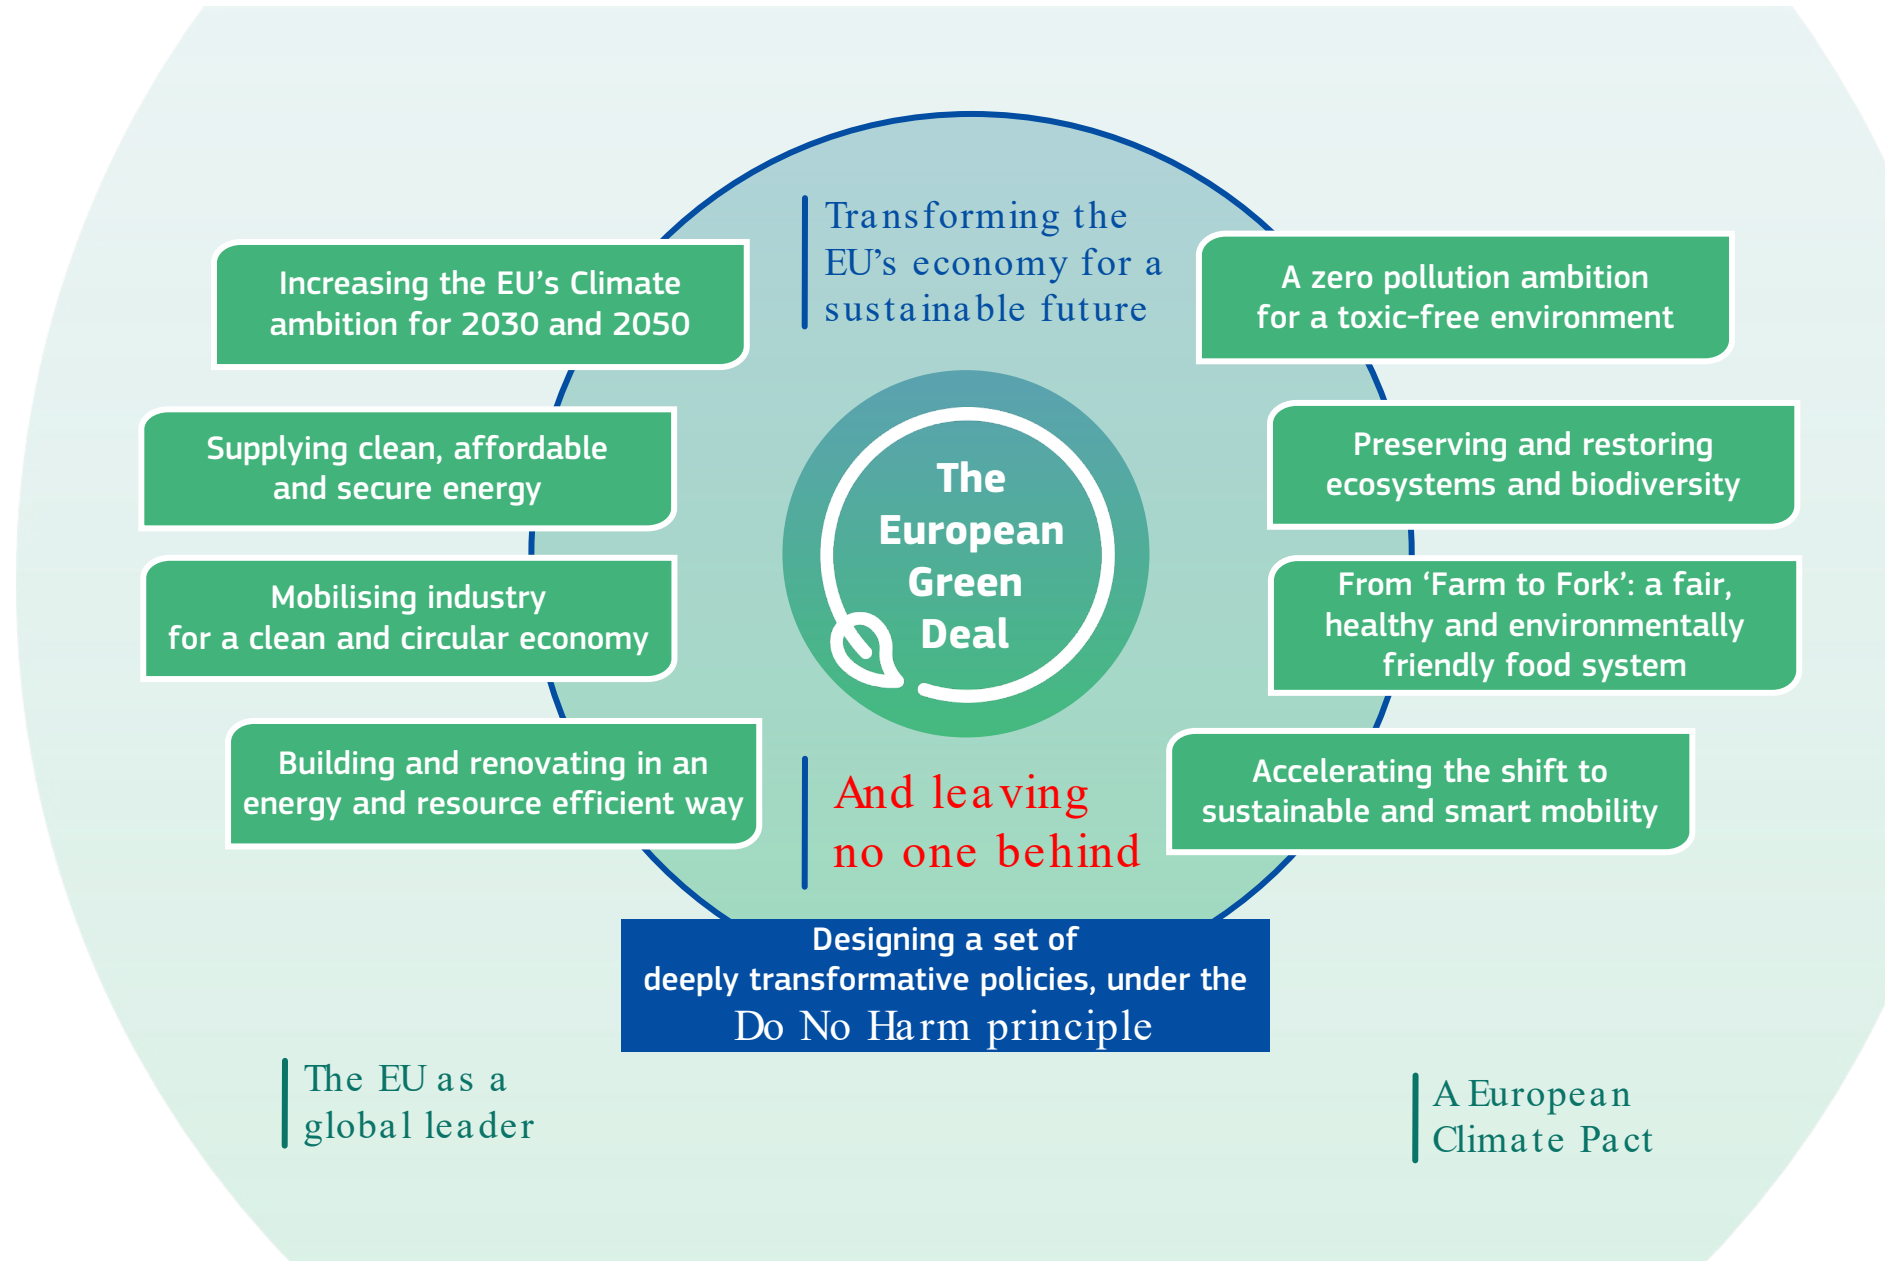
Transforming the EU's economy for a sustainable future

Increasing the EU's Climate ambition for 2030 and 2050

Supplying clean, affordable and secure energy

Mobilising industry for a clean and circular economy

Building and renovating in an energy and resource efficient way

The European Green Deal

A zero pollution ambition for a toxic-free environment

Preserving and restoring ecosystems and biodiversity

From 'Farm to Fork': a fair, healthy and environmentally friendly food system

Accelerating the shift to sustainable and smart mobility

And leaving no one behind

Designing a set of deeply transformative policies, under the Do No Harm principle

The EU as a global leader

A European Climate Pact